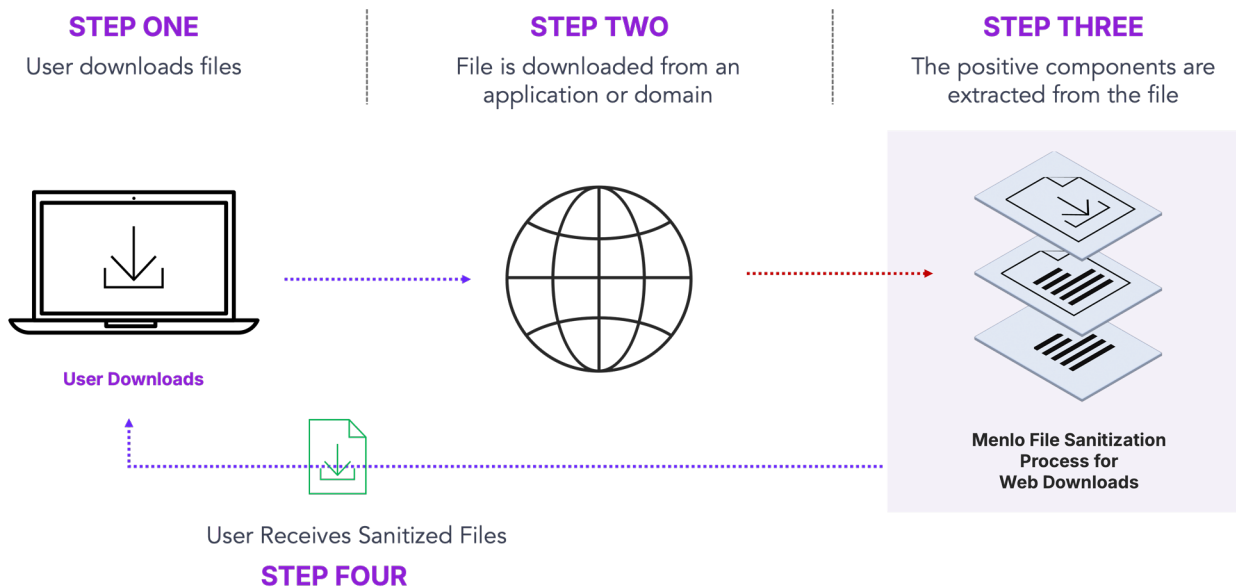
STEP ONE
User downloads files

STEP TWO
File is downloaded from an application or domain

STEP THREE
The positive components are extracted from the file

User Downloads

Menlo File Sanitization Process for Web Downloads

User Receives Sanitized Files
STEP FOUR